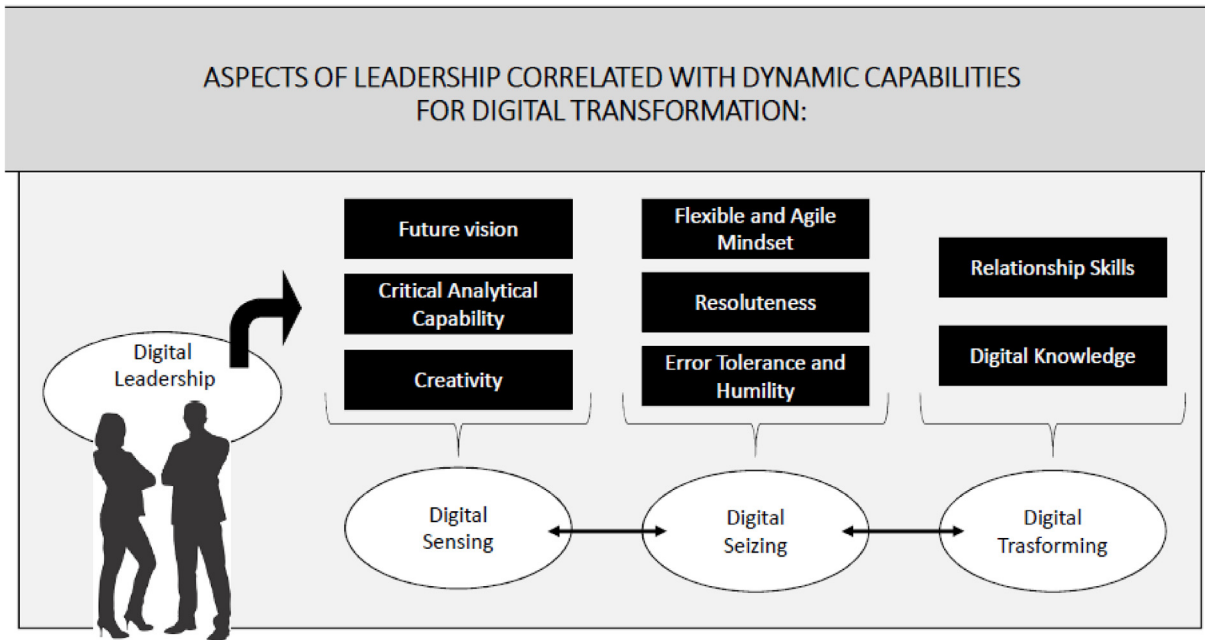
ASPECTS OF LEADERSHIP CORRELATED WITH DYNAMIC CAPABILITIES FOR DIGITAL TRANSFORMATION:

Digital Leadership

Future vision

Critical Analytical Capability

Creativity

Flexible and Agile Mindset

Resoluteness

Error Tolerance and Humility

Relationship Skills

Digital Knowledge

Digital Sensing

Digital Seizing

Digital Trasforming